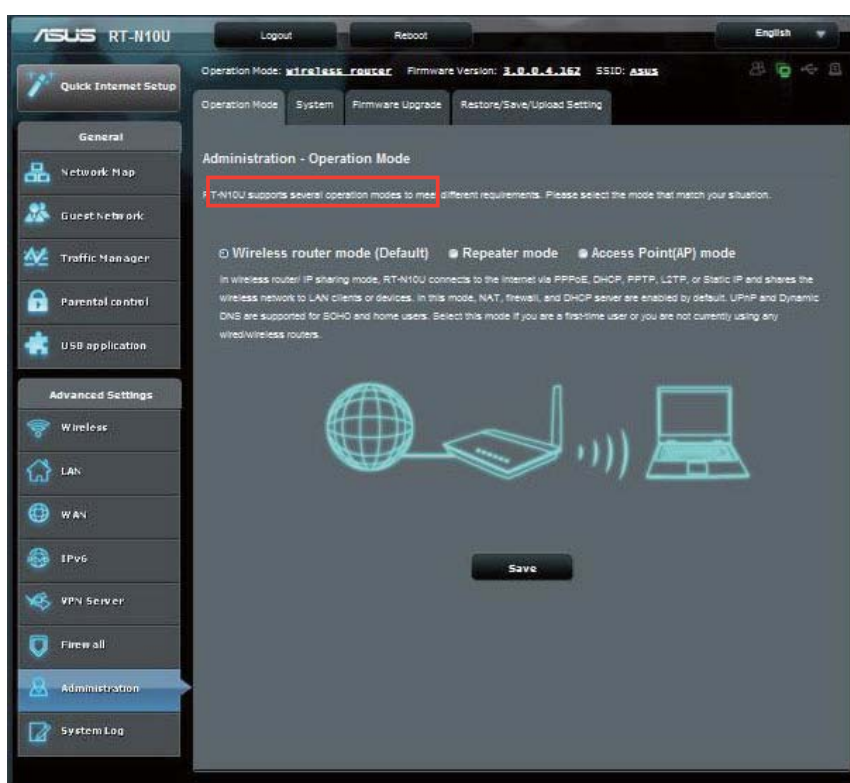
ASUS RT-N10U

Logout

Reboot

English

Quick Internet Setup

Operation Mode: wireless router Firmware Version: 3.0.0.4.162 SSID: asus

Operation Mode System Firmware Upgrade Restore/Save/Upload Setting

General

Network Map

Guest Network

Traffic Manager

Parental control

USB application

Advanced Settings

Wireless

LAN

WAN

IPv6

VPN Server

Firewall

Administration

System Log

Administration - Operation Mode

RT-N10U supports several operation modes to meet different requirements. Please select the mode that match your situation.

Wireless router mode (Default) Repeater mode Access Point(AP) mode

In wireless router/ IP sharing mode, RT-N10U connects to the Internet via PPPoE, DHCP, PPTP, L2TP, or Static IP and shares the wireless network to LAN clients or devices. In this mode, NAT, firewall, and DHCP server are enabled by default. UPnP and Dynamic DNS are supported for SOHO and home users. Select this mode if you are a first-time user or you are not currently using any wired/wireless routers.

Save